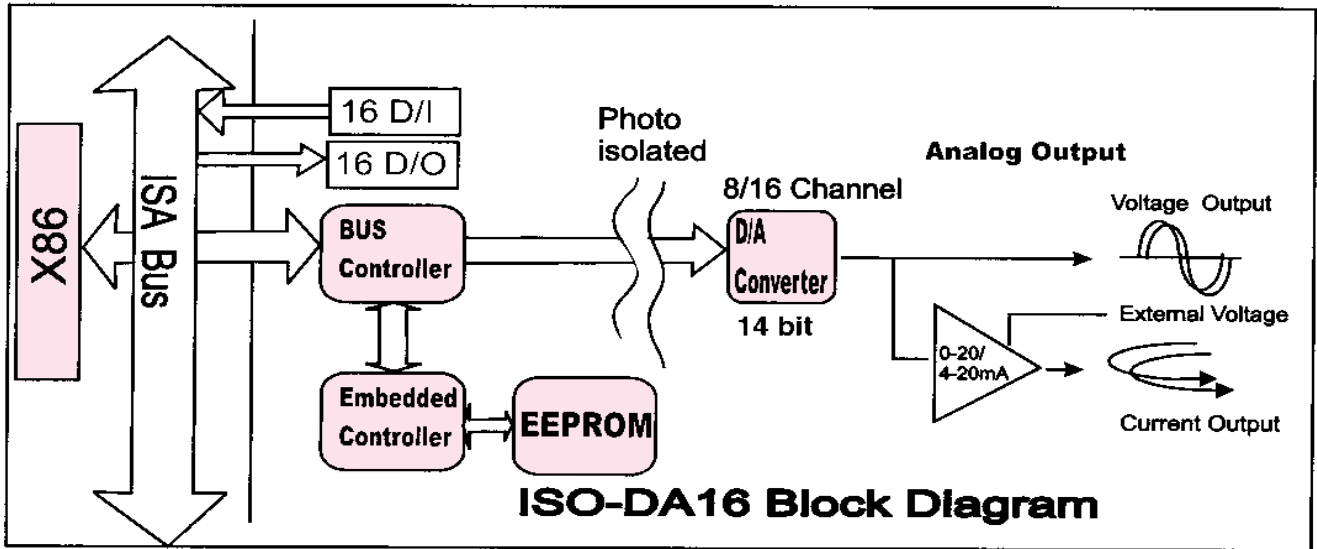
X86

ISA Bus

16 D/I

16 D/O

Photo isolated

Analog Output

8/16 Channel

BUS Controller

D/A Converter

14 bit

Voltage Output

External Voltage

0-20/ 4-20mA

Current Output

Embedded Controller

EEPROM

ISO-DA16 Block Diagram